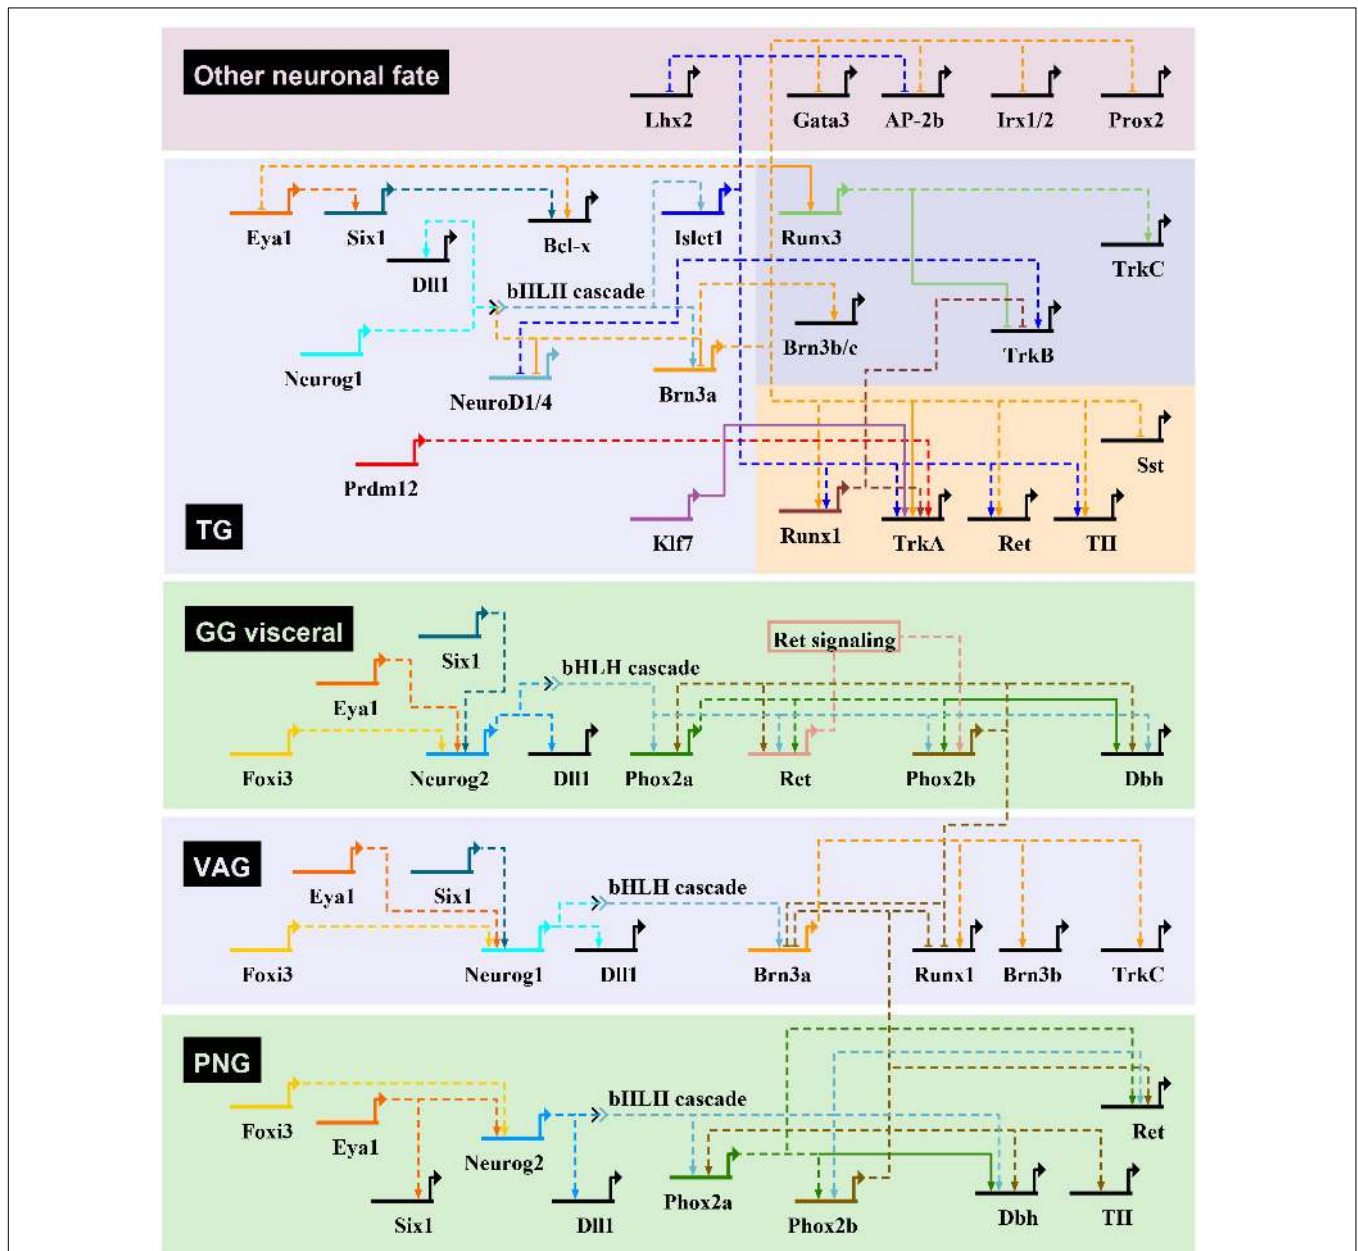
Other neuronal fate

Lhx2 Gata3 AP-2b Irx1/2 Prox2

Eya1 Six1 Bcl-x Islet1 Runx3 TrkC

Dll1

bHLH cascade

Neurog1 NeuroD1/4 Brn3a Brn3b/c TrkB

Sst

Prdm12

TG

Klf7 Runx1 TrkA Ret TH

GG visceral

Six1

Ret signaling

Eya1 bHLH cascade

Foxi3 Neurog2 Dll1 Phox2a Ret Phox2b Dbh

VAG

Eya1 Six1

bHLH cascade

Foxi3 Neurog1 Dll1 Brn3a Runx1 Brn3b TrkC

PNG

Foxi3 Eya1 bHLH cascade Ret

Neurog2

Six1 Dll1 Phox2a Phox2b Dbh TH